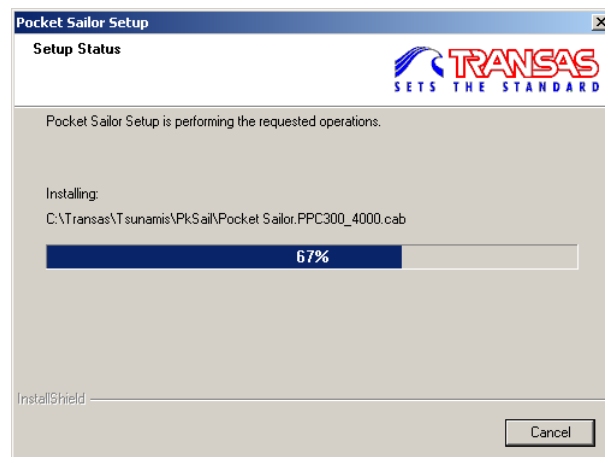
Pocket Sailor Setup

Setup Status

TRANSAS
SETS THE STANDARD

Pocket Sailor Setup is performing the requested operations.

Installing:

C:\Transas\Tsunamis\PkSail\Pocket Sailor.PPC300_4000.cab

67%

InstallShield

Cancel